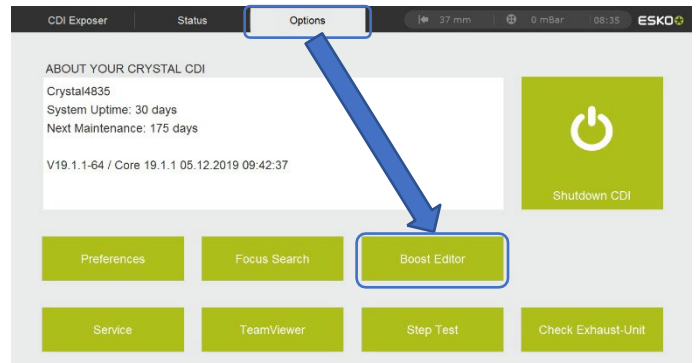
CDI Exposer
Status
Options
37 mm
0 mBar
08:35
ESKO

ABOUT YOUR CRYSTAL CDI
Crystal4835
System Uptime: 30 days
Next Maintenance: 175 days

V19.1.1-64 / Core 19.1.1 05.12.2019 09:42:37

Shutdown CDI

Preferences
Focus Search
Boost Editor

Service
TeamViewer
Step Test
Check Exhaust-Unit